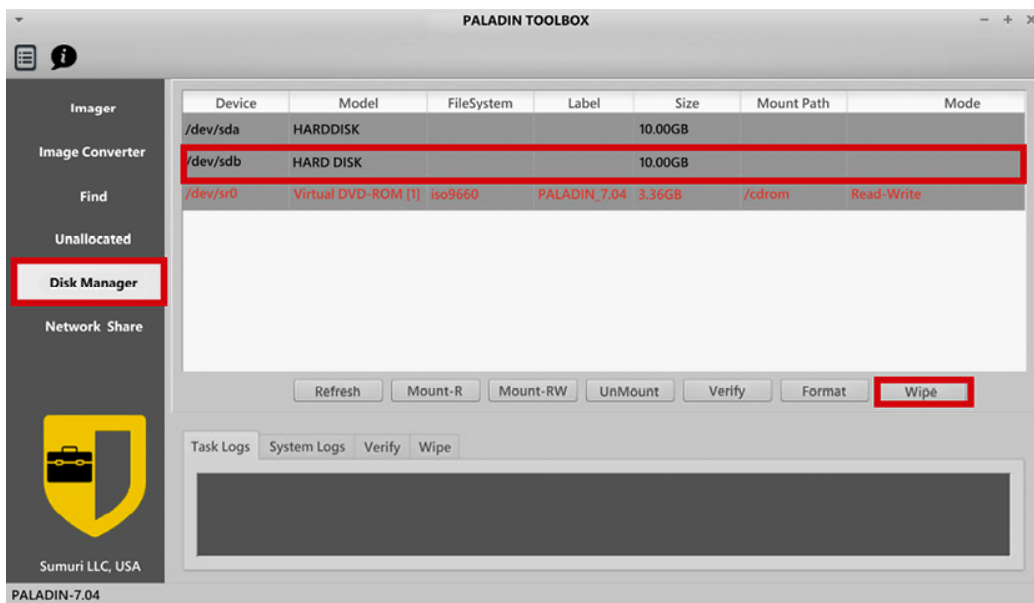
PALADIN TOOLBOX

- + ×

Imager

Image Converter

Find

Unallocated

Disk Manager

Network Share

| Device | Model | FileSystem | Label | Size | Mount Path | Mode |
|---|---|---|---|---|---|---|
| /dev/sda | HARDDISK | | | 10.00GB | | |
| /dev/sdb | HARD DISK | | | 10.00GB | | |
| /dev/sr0 | Virtual DVD-ROM [1] | iso9660 | PALADIN_7.04 | 3.36GB | /cdrom | Read-Write |

Refresh Mount-R Mount-RW UnMount Verify Format Wipe

Task Logs System Logs Verify Wipe

Sumuri LLC, USA

PALADIN-7.04